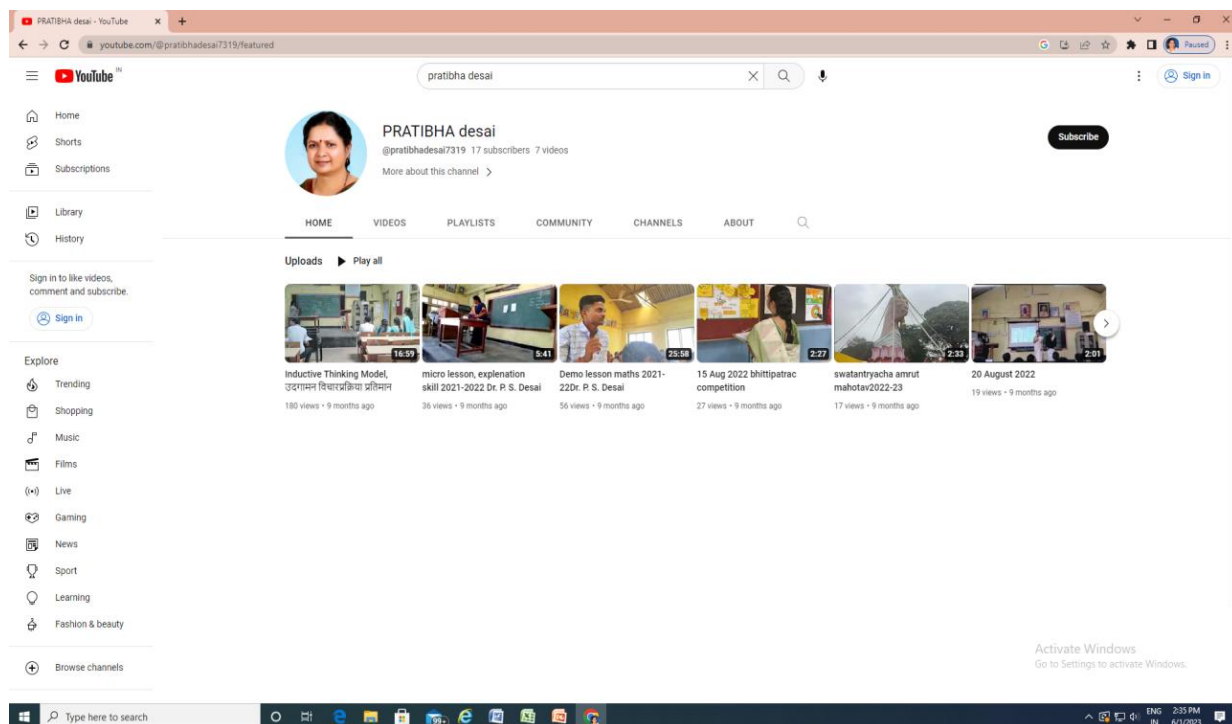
PRATIBHA desai - YouTube

youtube.com/@pratibhadesai7319/featured

Paused

YouTube IN

pratibha desai

Sign in

Home
Shorts
Subscriptions

Library
History

Sign in to like videos, comment and subscribe.

Sign in

Explore
Trending
Shopping
Music
Films
Live
Gaming
News
Sport
Learning
Fashion & beauty

Browse channels

PRATIBHA desai
@pratibhadesai7319 17 subscribers 7 videos
More about this channel >

Subscribe

HOME VIDEOS PLAYLISTS COMMUNITY CHANNELS ABOUT

Uploads ▶ Play all

16:59
Inductive Thinking Model, उद्गामन विचारप्रक्रिया प्रतिमान
180 views • 9 months ago

5:41
micro lesson, explenation skill 2021-2022 Dr. P. S. Desai
36 views • 9 months ago

25:58
Demo lesson maths 2021-22Dr. P. S. Desai
56 views • 9 months ago

2:27
15 Aug 2022 bhittipatrac competition
27 views • 9 months ago

2:33
swatantryacha amrut mahotav2022-23
17 views • 9 months ago

2:01
20 August 2022
19 views • 9 months ago

Activate Windows
Go to Settings to activate Windows.

Type here to search

ENG IN 2:35 PM 6/1/2023